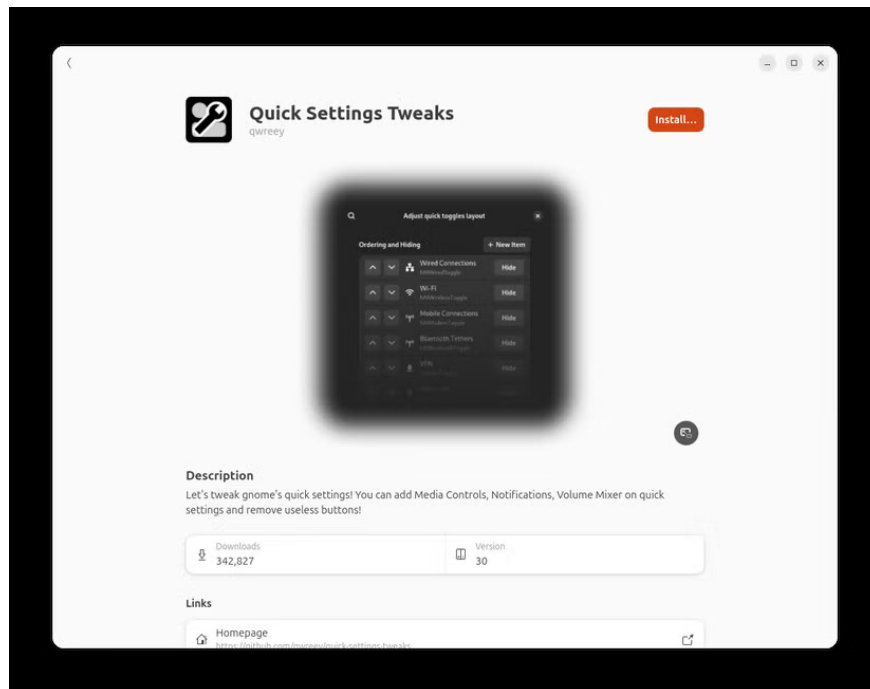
Quick Settings Tweaks
qwreey

Install...

Adjust quick toggles layout

Ordering and Hiding

+ New Item

Wired Connections
NMWiredToggle
Hide

Wi-Fi
NMWirelessToggle
Hide

Mobile Connections
NMModemToggle
Hide

Bluetooth Tethers
NMBluetoothToggle
Hide

VPN
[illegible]
Hide

Description

Let's tweak gnome's quick settings! You can add Media Controls, Notifications, Volume Mixer on quick settings and remove useless buttons!

Downloads
342,827

Version
30

Links

Homepage
https://github.com/qwreey/quick-settings-tweaks